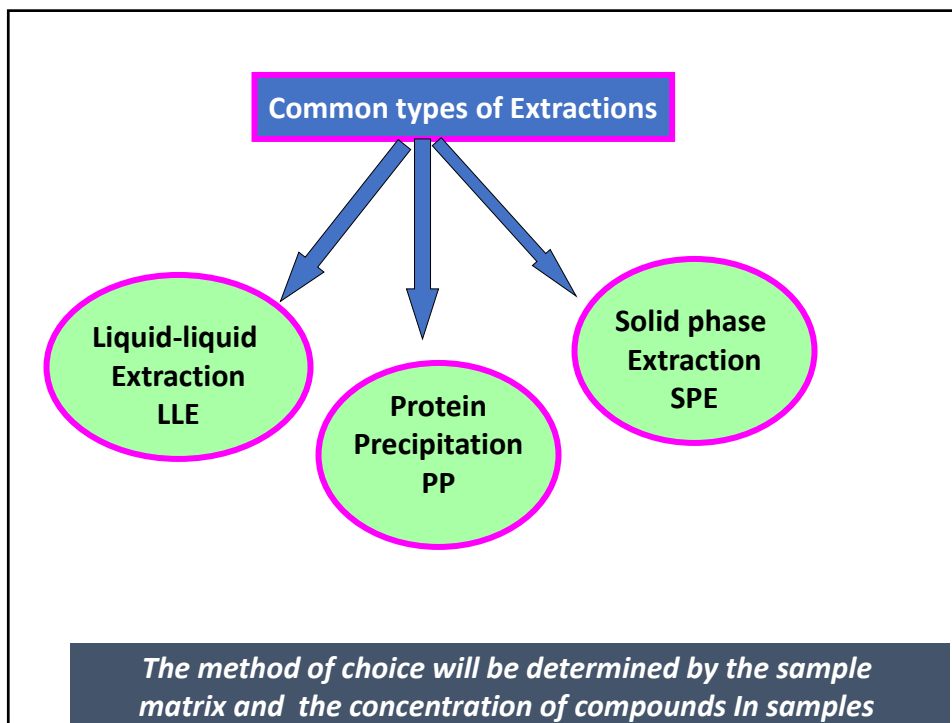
Common types of Extractions

Liquid-liquid Extraction LLE

Protein Precipitation PP

Solid phase Extraction SPE

The method of choice will be determined by the sample matrix and the concentration of compounds In samples